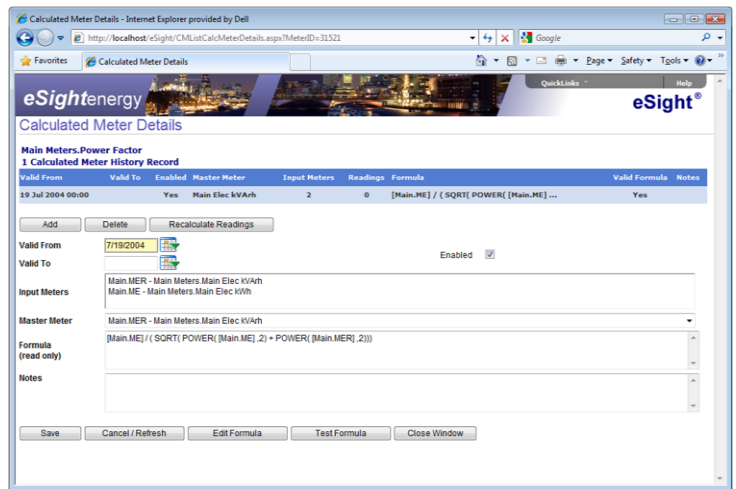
Calculated Meter Details - Internet Explorer provided by Dell

http://localhost/eSight/CMListCalcMeterDetails.aspx?MeterID=31521

Google

Favorites

Calculated Meter Details

Page ▾ Safety ▾ Tools ▾

QuickLinks

Help

eSightenergy

eSight®

Calculated Meter Details

Main Meters.Power Factor
1 Calculated Meter History Record

| Valid From | Valid To | Enabled | Master Meter | Input Meters | Readings | Formula | Valid Formula | Notes |
|---|---|---|---|---|---|---|---|---|
| 19 Jul 2004 00:00 | | Yes | Main Elec kVArh | 2 | 0 | [Main.ME] / ( SQRT( POWER( [Main.ME] ... | Yes | |

Add

Delete

Recalculate Readings

Valid From 7/19/2004

Valid To

Enabled

Input Meters
Main.MER - Main Meters.Main Elec kVArh
Main.ME - Main Meters.Main Elec kWh

Master Meter Main.MER - Main Meters.Main Elec kVArh

Formula (read only) [Main.ME] / ( SQRT( POWER( [Main.ME] ,2) + POWER( [Main.MER] ,2)))

Notes

Save

Cancel / Refresh

Edit Formula

Test Formula

Close Window